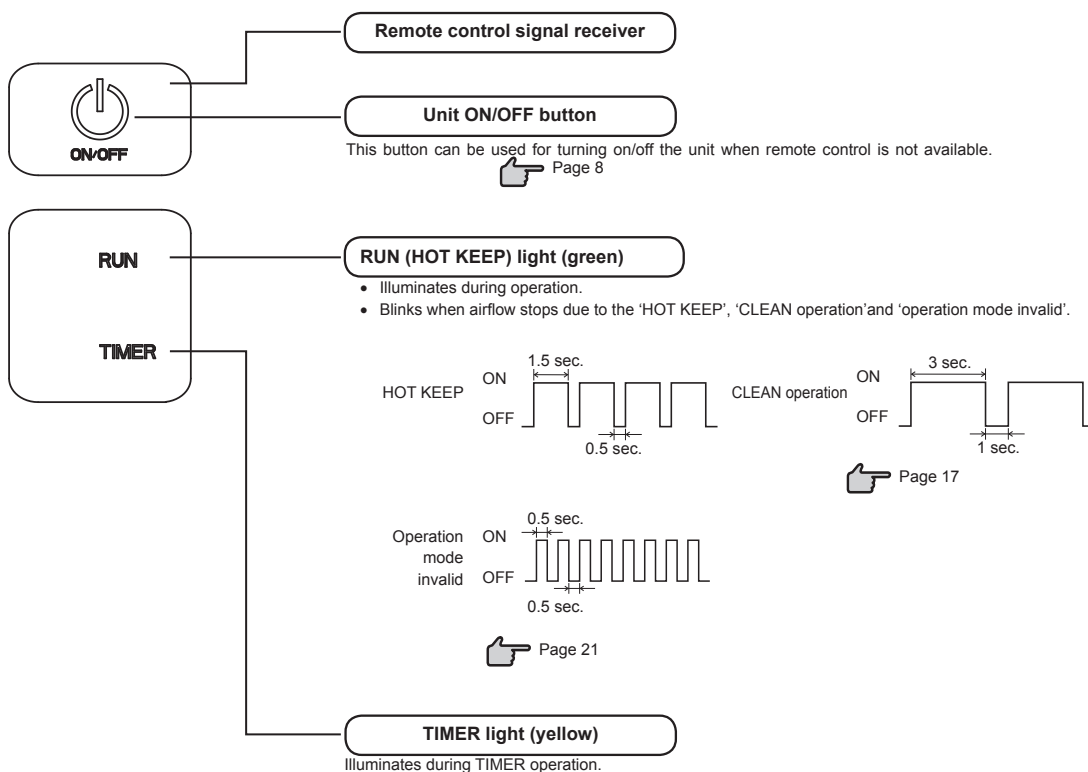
Remote control signal receiver

ON/OFF

Unit ON/OFF button

This button can be used for turning on/off the unit when remote control is not available.

Page 8

RUN

TIMER

RUN (HOT KEEP) light (green)

• Illuminates during operation.
• Blinks when airflow stops due to the 'HOT KEEP', 'CLEAN operation'and 'operation mode invalid'.

HOT KEEP ON OFF 1.5 sec. 0.5 sec.

CLEAN operation ON OFF 3 sec. 1 sec.

Page 17

Operation mode invalid ON OFF 0.5 sec. 0.5 sec.

Page 21

TIMER light (yellow)

Illuminates during TIMER operation.